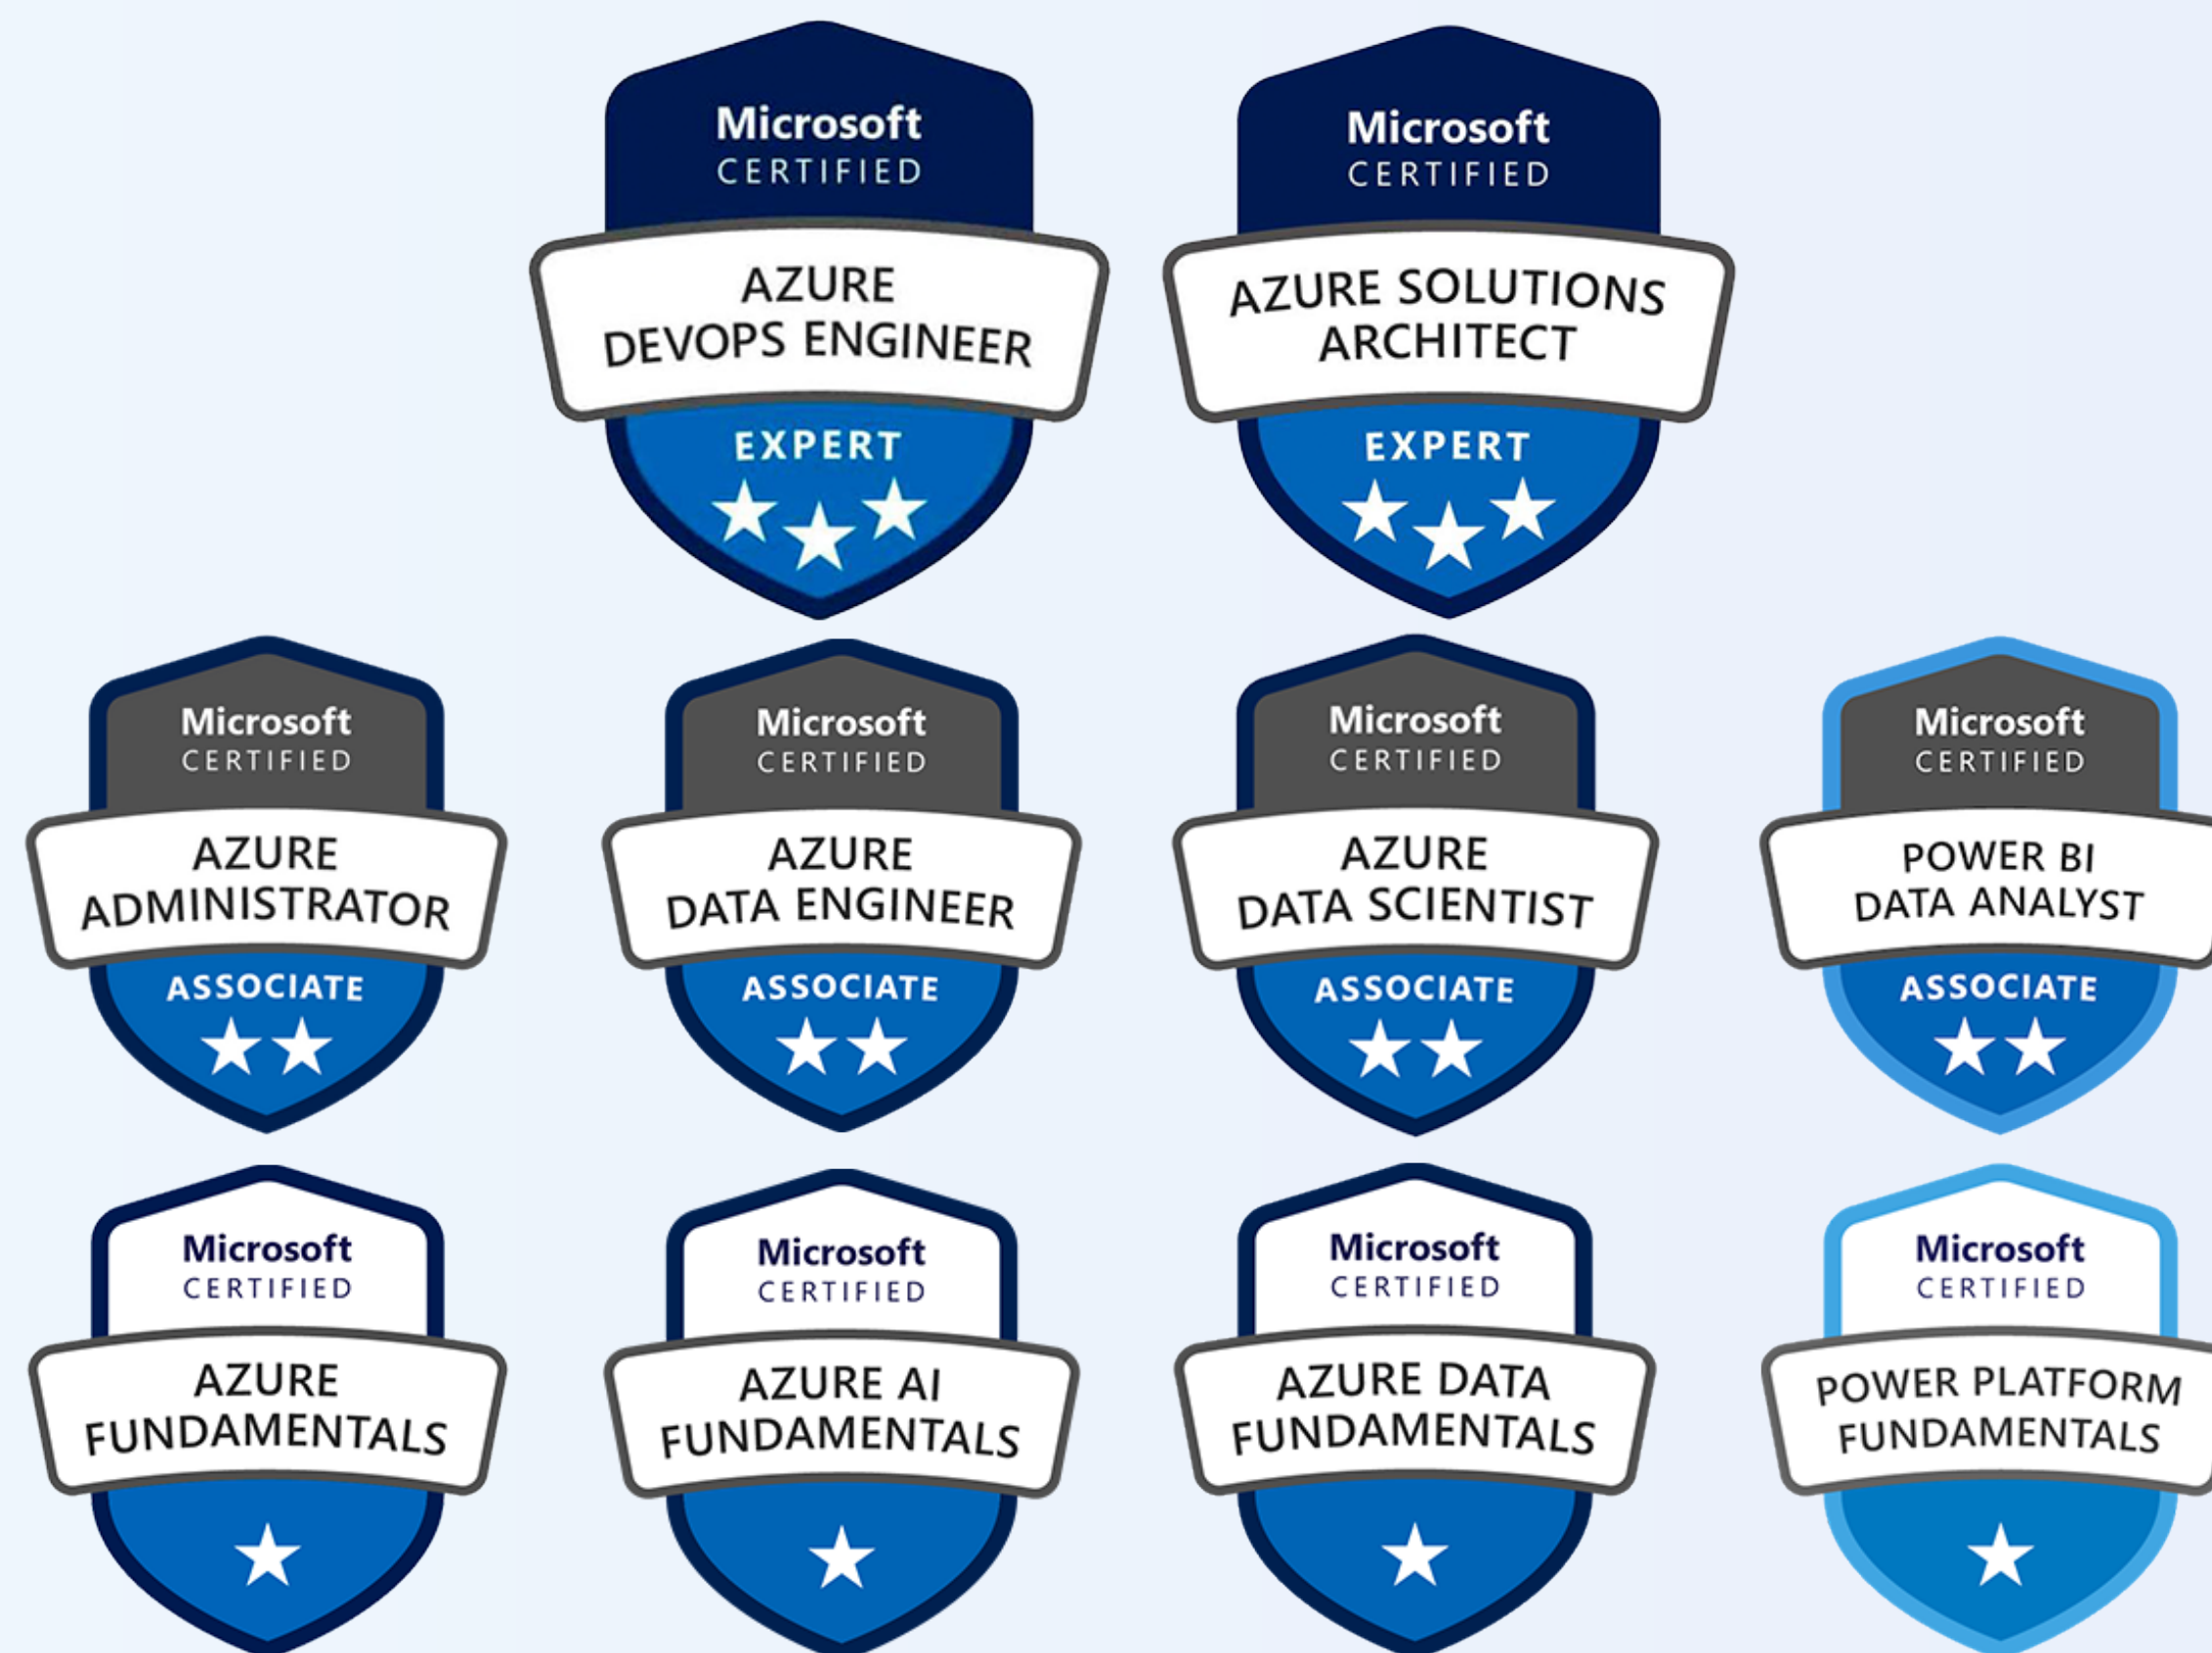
Microsoft CERTIFIED
AZURE DEVOPS ENGINEER
EXPERT

Microsoft CERTIFIED
AZURE SOLUTIONS ARCHITECT
EXPERT

Microsoft CERTIFIED
AZURE ADMINISTRATOR
ASSOCIATE

Microsoft CERTIFIED
AZURE DATA ENGINEER
ASSOCIATE

Microsoft CERTIFIED
AZURE DATA SCIENTIST
ASSOCIATE

Microsoft CERTIFIED
POWER BI DATA ANALYST
ASSOCIATE

Microsoft CERTIFIED
AZURE FUNDAMENTALS

Microsoft CERTIFIED
AZURE AI FUNDAMENTALS

Microsoft CERTIFIED
AZURE DATA FUNDAMENTALS

Microsoft CERTIFIED
POWER PLATFORM FUNDAMENTALS